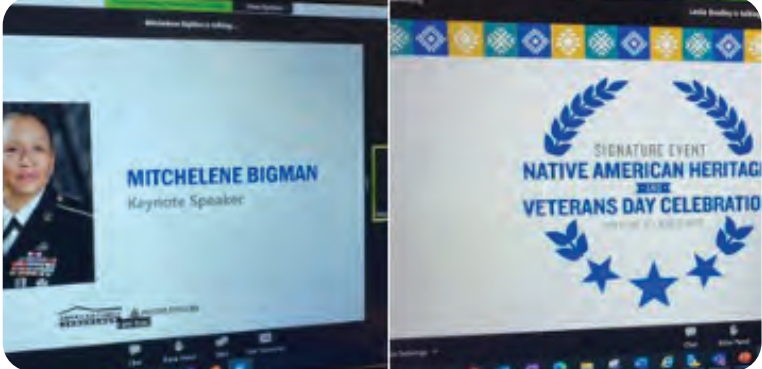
Mitchelene Bigman is talking...

MITCHELENE BIGMAN

Keynote Speaker

Leslie Bradley is talking

SIGNATURE EVENT

NATIVE AMERICAN HERITAG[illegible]

AND

VETERANS DAY CELEBRATIO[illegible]

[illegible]

Chat

Raise Hand

Chat

Raise Hand